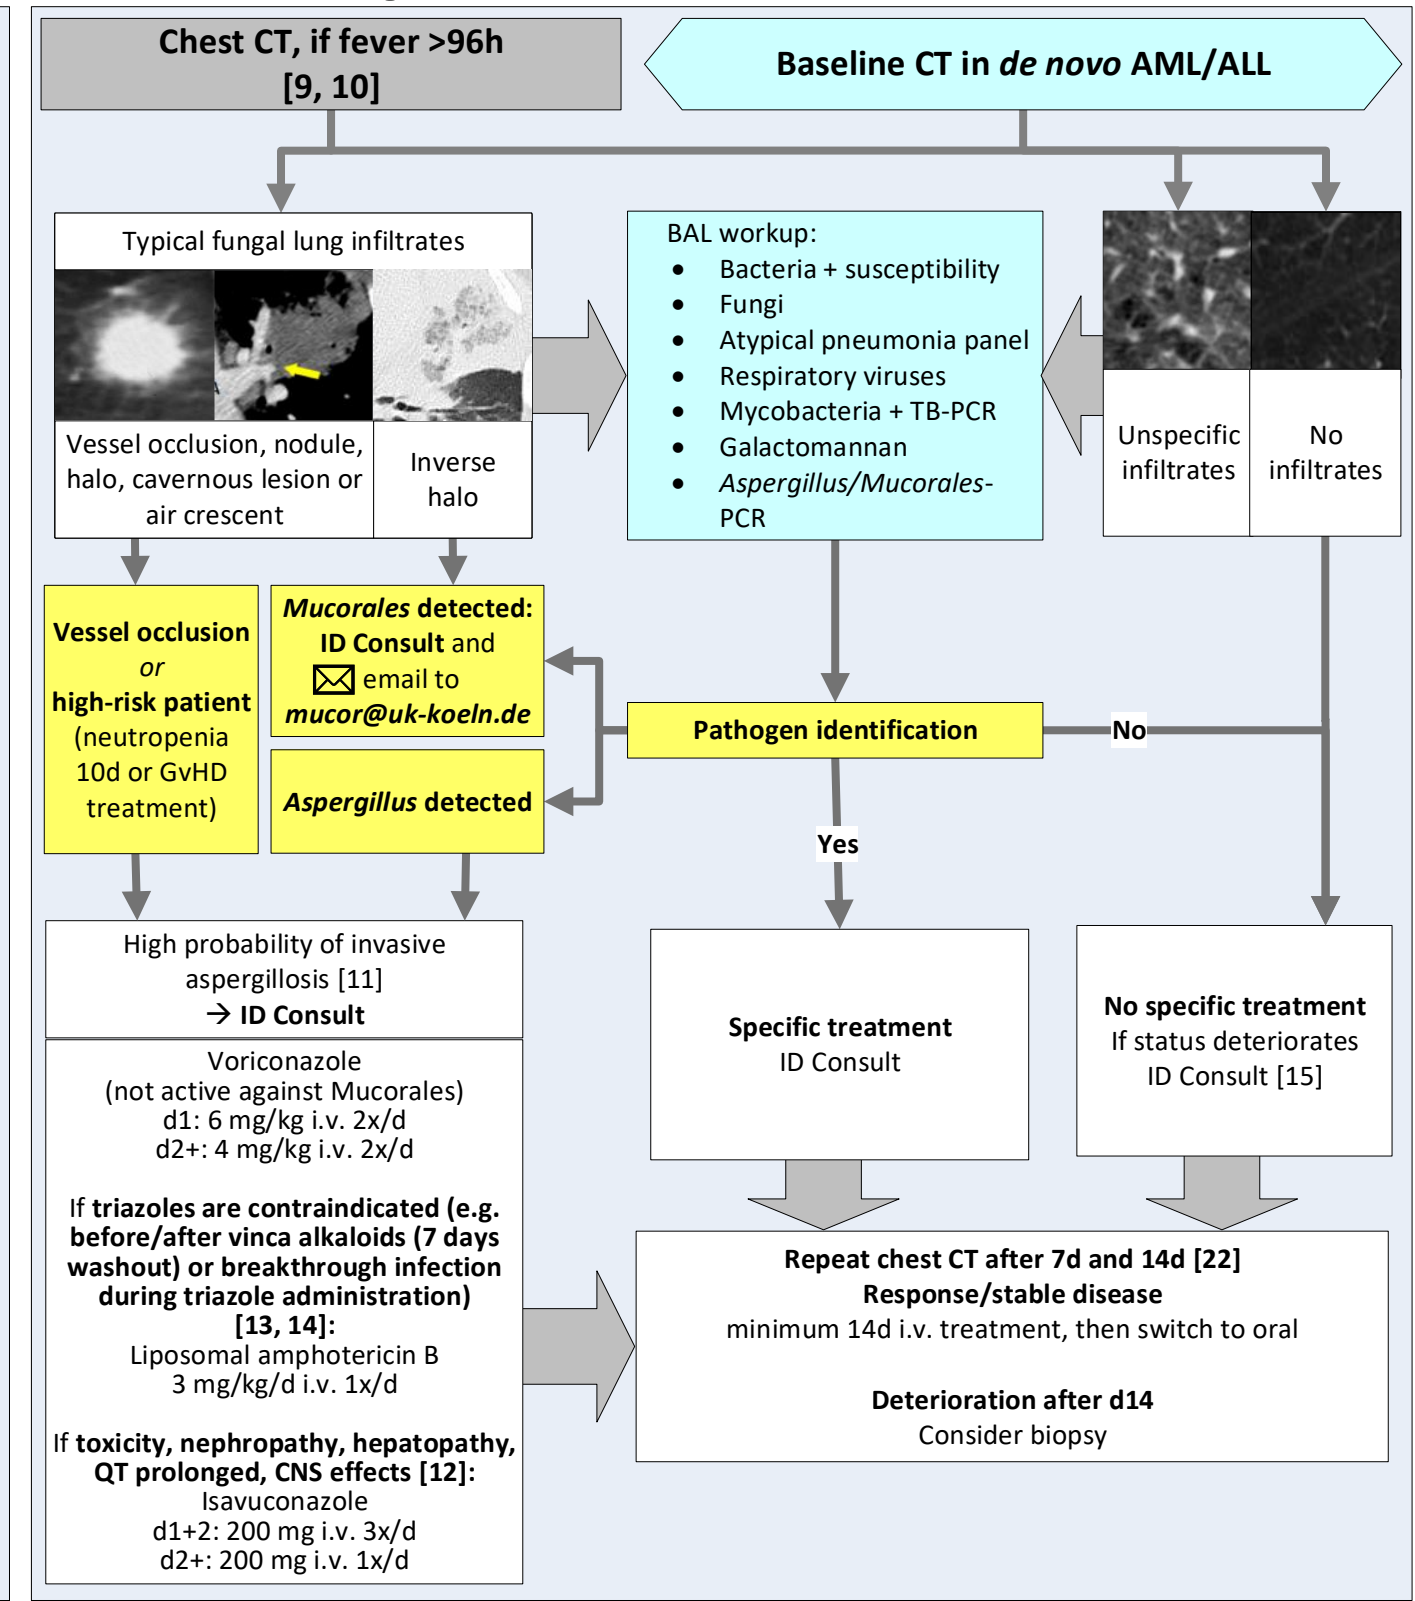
Chest CT, if fever >96h [9, 10]

Baseline CT in de novo AML/ALL

Typical fungal lung infiltrates

Vessel occlusion, nodule, halo, cavernous lesion or air crescent

Inverse halo

BAL workup:
- Bacteria + susceptibility
- Fungi
- Atypical pneumonia panel
- Respiratory viruses
- Mycobacteria + TB-PCR
- Galactomannan
- Aspergillus/Mucorales-PCR

Unspecific infiltrates

No infiltrates

Vessel occlusion or high-risk patient (neutropenia 10d or GvHD treatment)

Mucorales detected: ID Consult and email to mucor@uk-koeln.de

Aspergillus detected

Pathogen identification

No

Yes

High probability of invasive aspergillosis [11] → ID Consult

Voriconazole
(not active against Mucorales)
d1: 6 mg/kg i.v. 2x/d
d2+: 4 mg/kg i.v. 2x/d

If triazoles are contraindicated (e.g. before/after vinca alkaloids (7 days washout) or breakthrough infection during triazole administration) [13, 14]:
Liposomal amphotericin B
3 mg/kg/d i.v. 1x/d

If toxicity, nephropathy, hepatopathy, QT prolonged, CNS effects [12]:
Isavuconazole
d1+2: 200 mg i.v. 3x/d
d2+: 200 mg i.v. 1x/d

Specific treatment
ID Consult

No specific treatment
If status deteriorates
ID Consult [15]

Repeat chest CT after 7d and 14d [22]
Response/stable disease
minimum 14d i.v. treatment, then switch to oral

Deterioration after d14
Consider biopsy